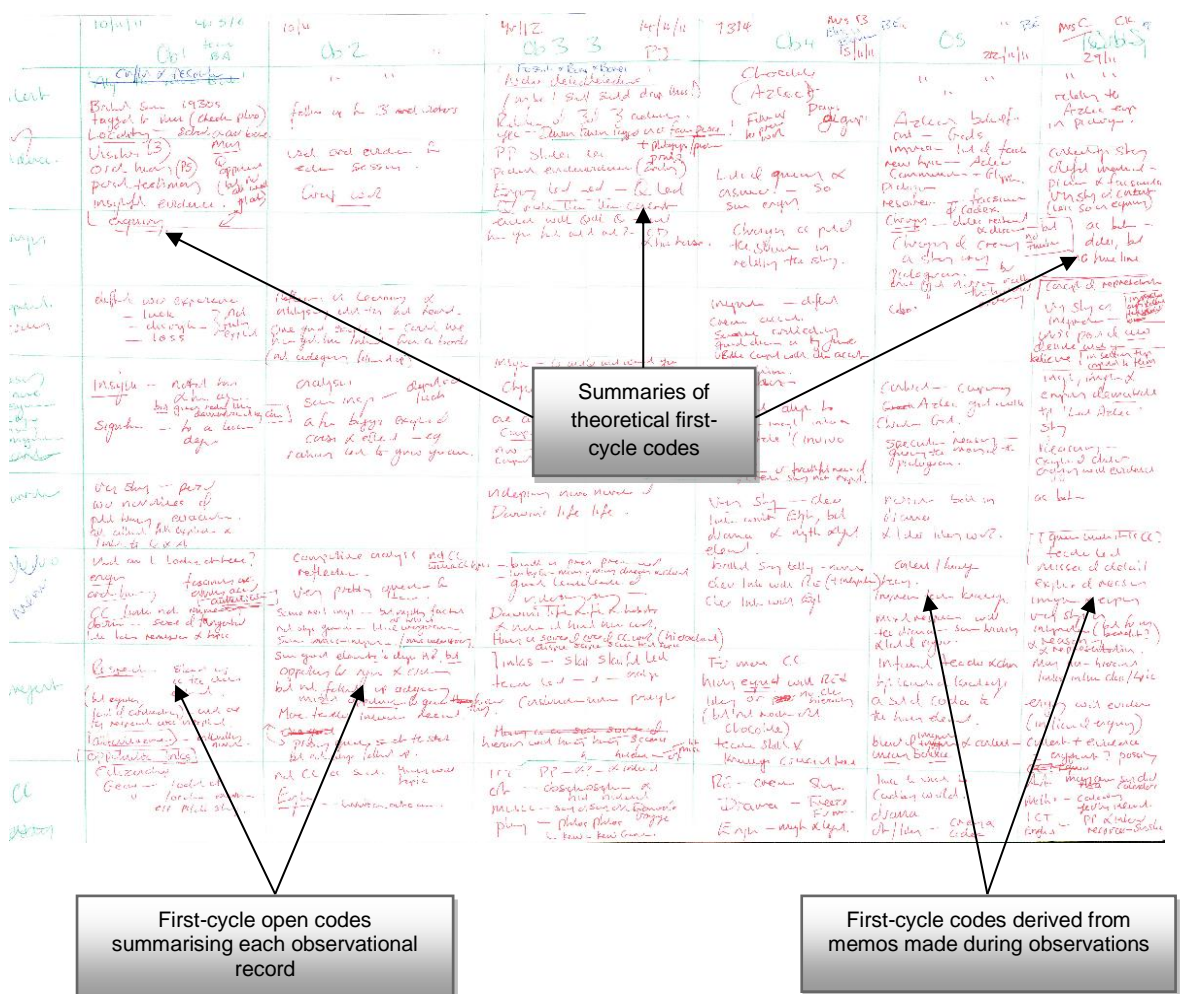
Summaries of theoretical first-cycle codes

First-cycle open codes summarising each observational record

First-cycle codes derived from memos made during observations

Ob1 Ob 2 Ob 3 Ob4 O5 Ob5

Buried Sun 1930s
Visitor
Oral history
personal testimony
insightful evidence
enquiry

follow up to 3rd and visitors
used oral evidence in each session
Group work

Aztec
PP Slides
Enquiry led
Chocolate (Aztec)
Linked enquiry
Aztec
new topic
relating to Aztec
chronology
used oral evidence
creating story
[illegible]